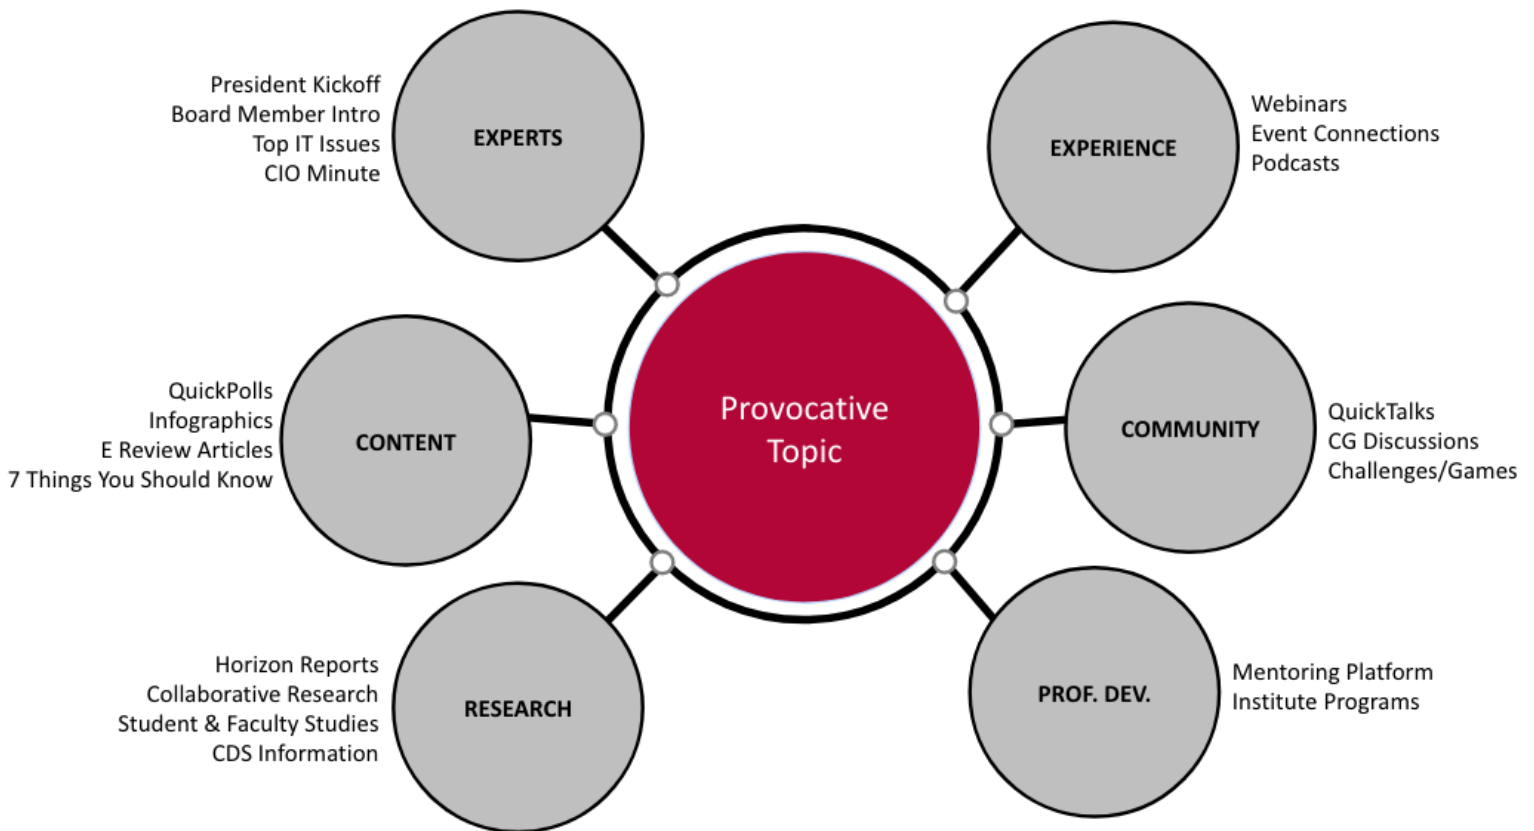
President Kickoff
Board Member Intro
Top IT Issues
CIO Minute

EXPERTS

EXPERIENCE

Webinars
Event Connections
Podcasts

QuickPolls
Infographics
E Review Articles
7 Things You Should Know

CONTENT

Provocative Topic

COMMUNITY

QuickTalks
CG Discussions
Challenges/Games

Horizon Reports
Collaborative Research
Student & Faculty Studies
CDS Information

RESEARCH

PROF. DEV.

Mentoring Platform
Institute Programs